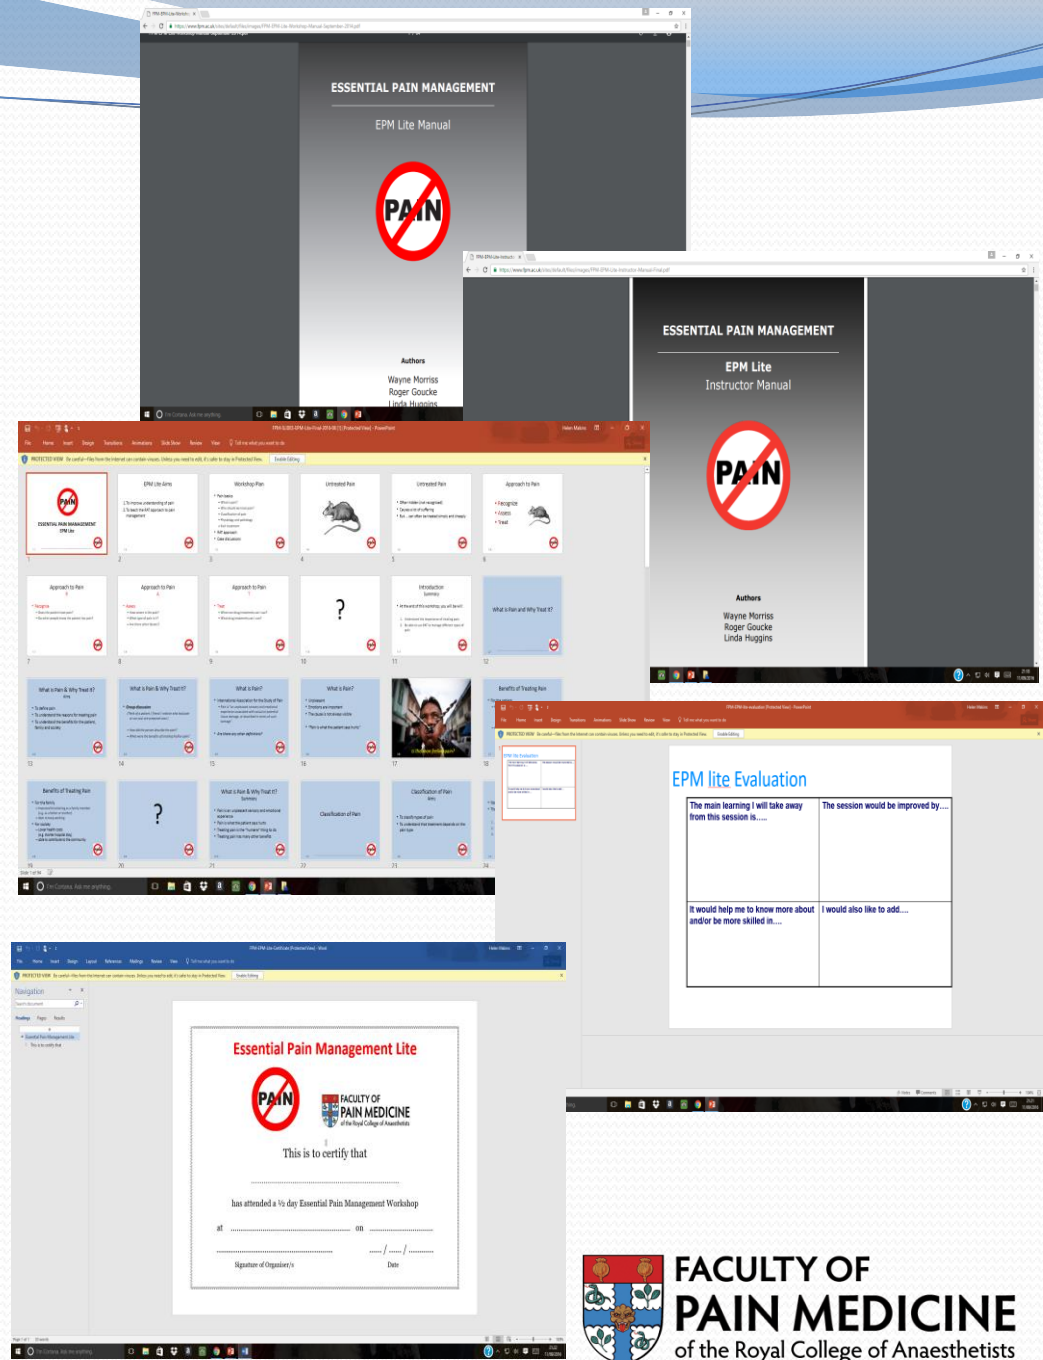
ESSENTIAL PAIN MANAGEMENT

EPM Lite Manual

PAIN

Authors

Wayne Morriss
Roger Goucke
Linda Huggins

ESSENTIAL PAIN MANAGEMENT

EPM Lite
Instructor Manual

PAIN

Authors

Wayne Morriss
Roger Goucke
Linda Huggins

EPM lite Evaluation

| The main learning I will take away from this session is….. | The session would be improved by…. |
|---|---|
| It would help me to know more about and/or be more skilled in…. | I would also like to add…. |

Essential Pain Management Lite

PAIN

FACULTY OF PAIN MEDICINE of the Royal College of Anaesthetists

This is to certify that

has attended a ½ day Essential Pain Management Workshop

at ........................................ on ........................................

........................................ ..... / ..... / .........

Signature of Organiser/s Date

FACULTY OF PAIN MEDICINE of the Royal College of Anaesthetists